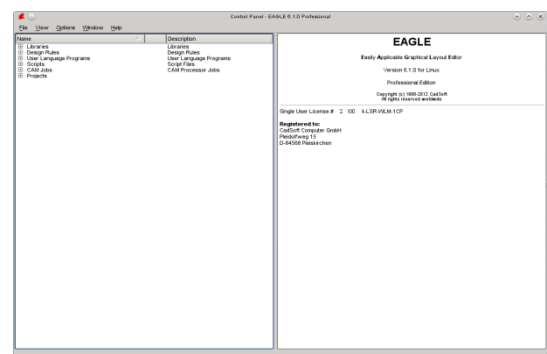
Control Panel - EAGLE 6.1.0 Professional

File View Options Window Help

| Name | Description |
|---|---|
| Libraries | Libraries |
| Design Rules | Design Rules |
| User Language Programs | User Language Programs |
| Scripts | Script Files |
| CAM Jobs | CAM Processor Jobs |
| Projects | |

EAGLE

Easily Applicable Graphical Layout Editor

Version 6.1.0 for Linux

Professional Edition

Copyright (c) 1988-2012 CadSoft
All rights reserved worldwide

Single User License # 2 100 4-LSR-WLM-1CP

Registered to:
CadSoft Computer GmbH
Pleidolfweg 15
D-84568 Pleiskirchen